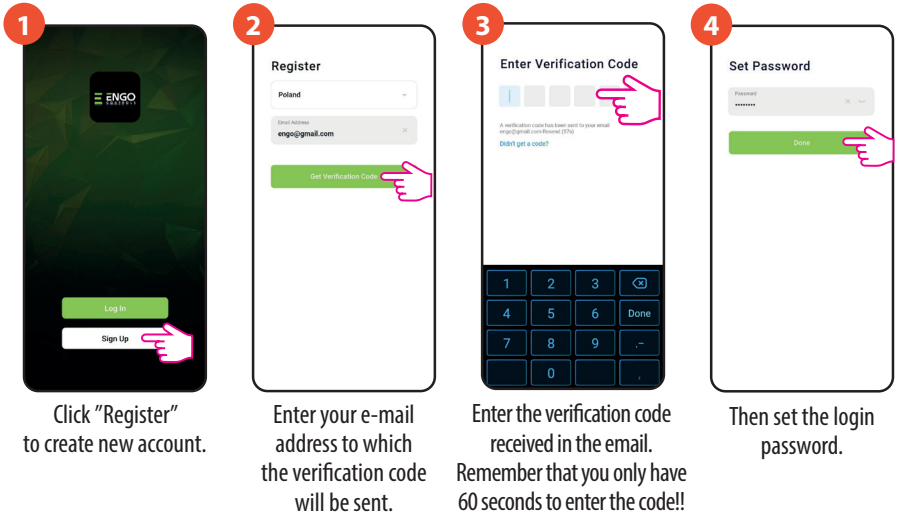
1

ENGO CONTROLS

Log In

Sign Up

Click ”Register” to create new account.

2

Register

Poland

Email Address
engo@gmail.com

Get Verification Code

Enter your e-mail address to which the verification code will be sent.

3

Enter Verification Code

A verification code has been sent to your email engo@gmail.com Resend (57s)

Didn't get a code?

1 2 3
4 5 6 Done
7 8 9 .-
0 ,

Enter the verification code received in the email. Remember that you only have 60 seconds to enter the code!!

4

Set Password

Password
••••••••

Done

Then set the login password.